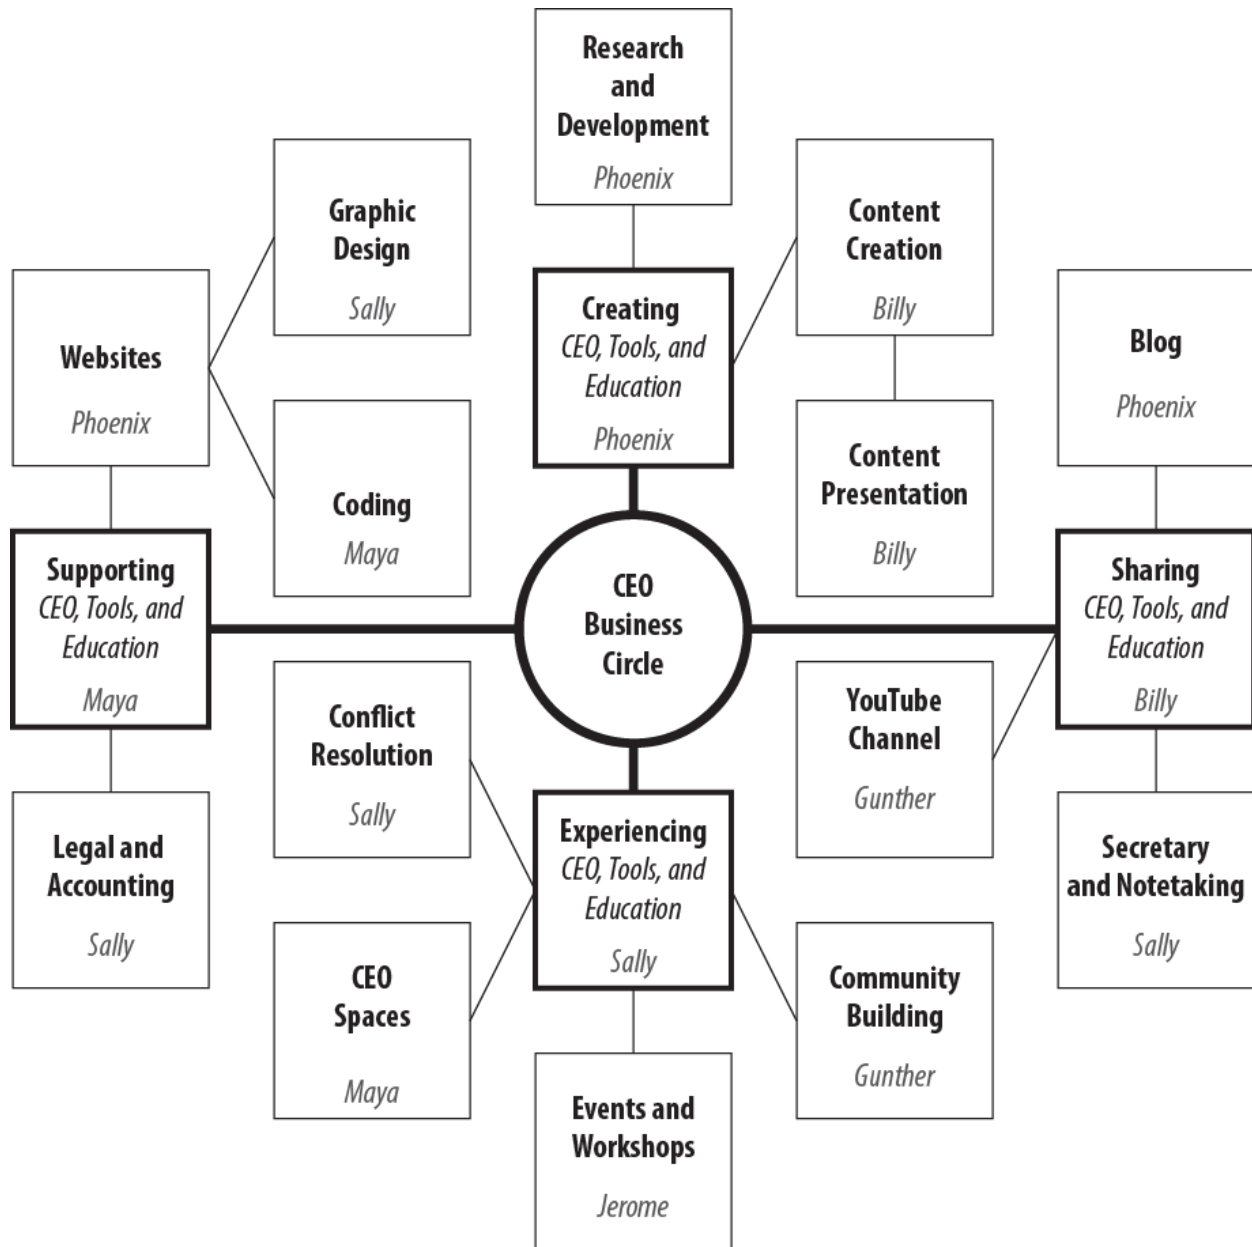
Research and Development
Phoenix

Graphic Design
Sally

Content Creation
Billy

Websites
Phoenix

Creating
CEO, Tools, and Education
Phoenix

Blog
Phoenix

Coding
Maya

Content Presentation
Billy

Supporting
CEO, Tools, and Education
Maya

CEO Business Circle

Sharing
CEO, Tools, and Education
Billy

Conflict Resolution
Sally

YouTube Channel
Gunther

Experiencing
CEO, Tools, and Education
Sally

Legal and Accounting
Sally

Secretary and Notetaking
Sally

CEO Spaces
Maya

Community Building
Gunther

Events and Workshops
Jerome